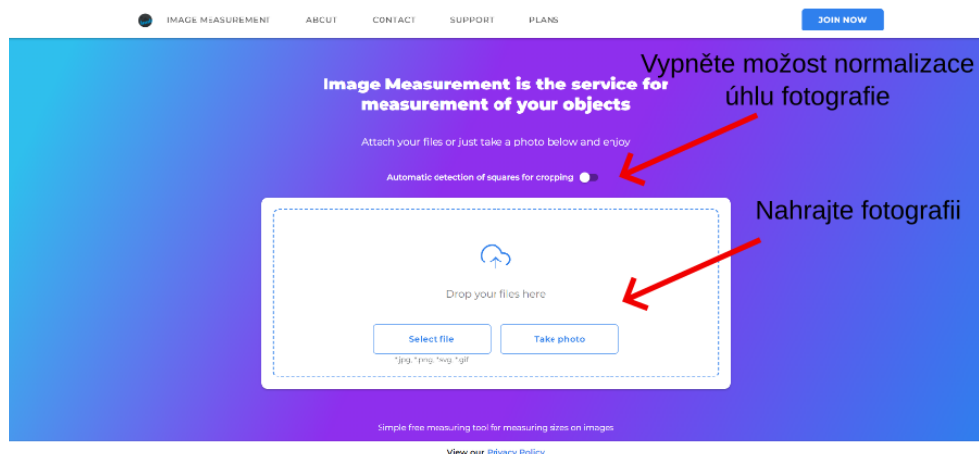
IMAGE MEASUREMENT ABOUT CONTACT SUPPORT PLANS JOIN NOW

Vypněte možost normalizace úhlu fotografie

Image Measurement is the service for measurement of your objects

Attach your files or just take a photo below and enjoy

Automatic detection of squares for cropping

Nahrajte fotografii

Drop your files here

Select file Take photo

*jpg, *png, *svg, *gif

Simple free measuring tool for measuring sizes on images

View our Privacy Policy